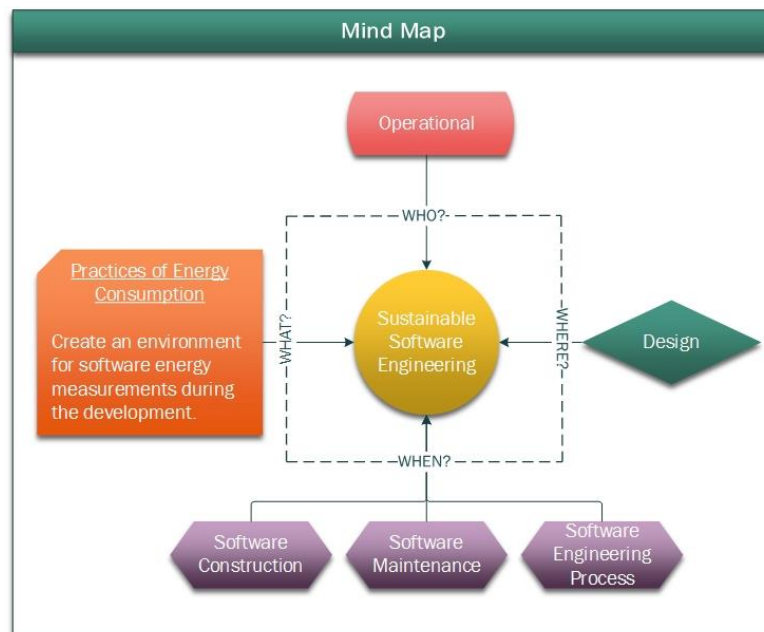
Mind Map

Operational

WHO?

Practices of Energy Consumption

Create an environment for software energy measurements during the development.

WHAT?

Sustainable Software Engineering

WHERE?

Design

WHEN?

Software Construction

Software Maintenance

Software Engineering Process